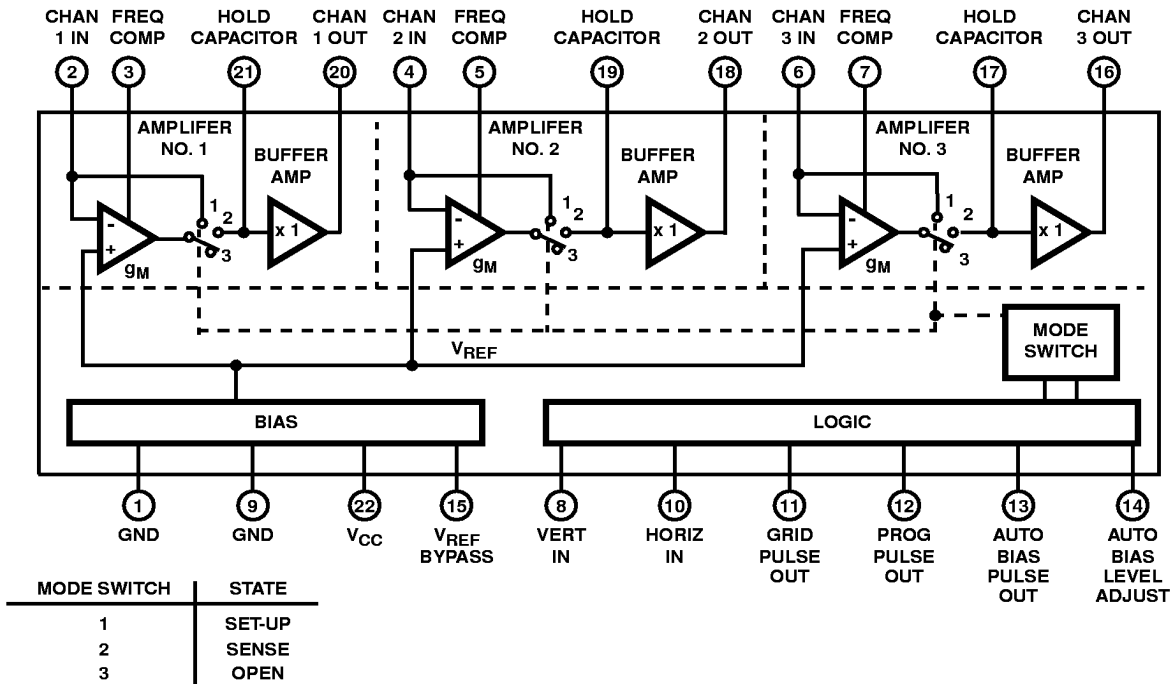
CHAN 1 IN
FREQ COMP
HOLD CAPACITOR
CHAN 1 OUT
CHAN 2 IN
FREQ COMP
HOLD CAPACITOR
CHAN 2 OUT
CHAN 3 IN
FREQ COMP
HOLD CAPACITOR
CHAN 3 OUT

2 3 21 20 4 5 19 18 6 7 17 16

AMPLIFER NO. 1
BUFFER AMP
- + $g_M$ 1 2 3 x 1

AMPLIFER NO. 2
BUFFER AMP
- + $g_M$ 1 2 3 x 1

AMPLIFER NO. 3
BUFFER AMP
- + $g_M$ 1 2 3 x 1

$V_{REF}$
MODE SWITCH

BIAS
LOGIC

1 GND
9 GND
22 $V_{CC}$
15 $V_{REF}$ BYPASS
8 VERT IN
10 HORIZ IN
11 GRID PULSE OUT
12 PROG PULSE OUT
13 AUTO BIAS PULSE OUT
14 AUTO BIAS LEVEL ADJUST

| MODE SWITCH | STATE |
|---|---|
| 1 | SET-UP |
| 2 | SENSE |
| 3 | OPEN |